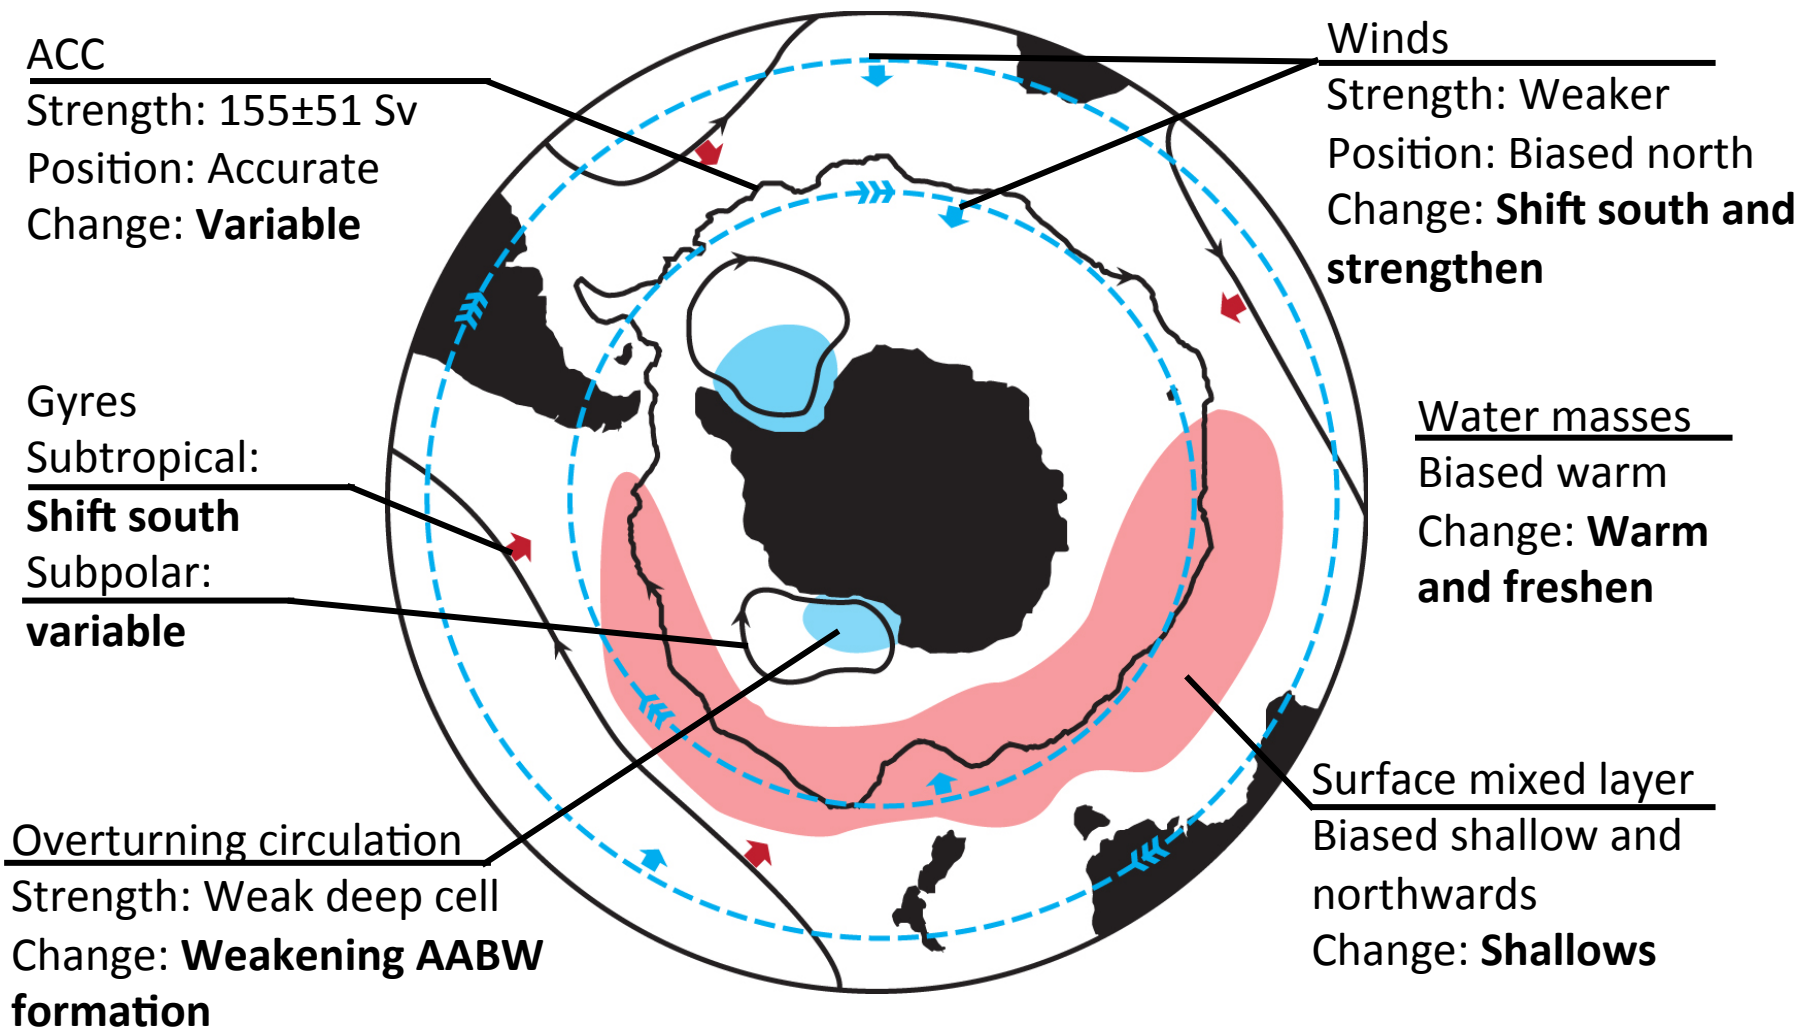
ACC
Strength: 155±51 Sv
Position: Accurate
Change: **Variable**

Winds
Strength: Weaker
Position: Biased north
Change: **Shift south and strengthen**

Gyres
Subtropical:
**Shift south**
Subpolar:
**variable**

Water masses
Biased warm
Change: **Warm and freshen**

Surface mixed layer
Biased shallow and northwards
Change: **Shallows**

Overturning circulation
Strength: Weak deep cell
Change: **Weakening AABW formation**